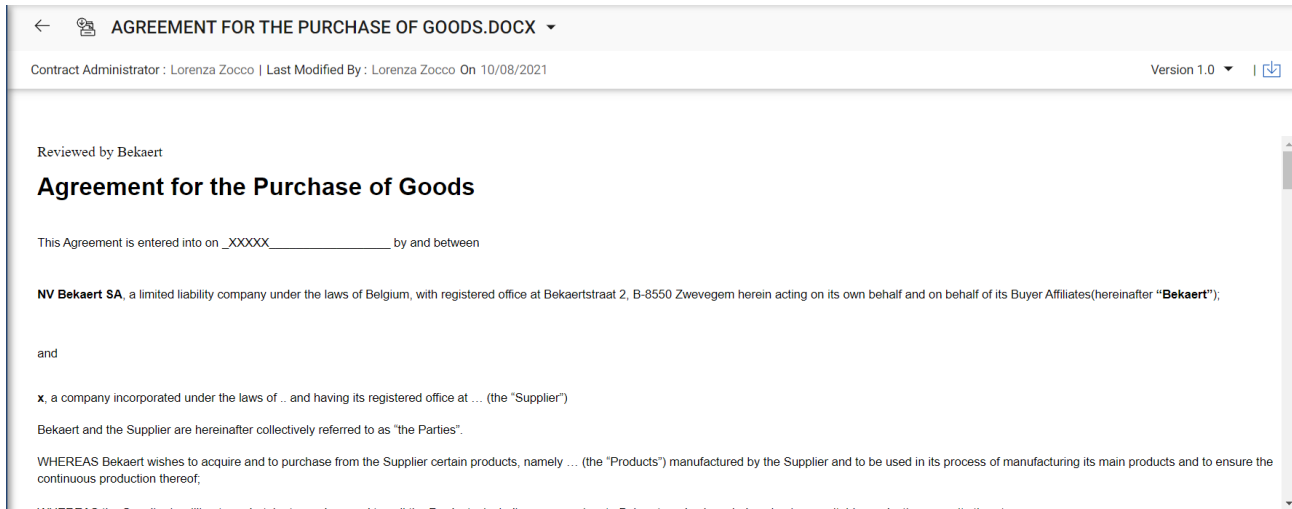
AGREEMENT FOR THE PURCHASE OF GOODS.DOCX

Contract Administrator : Lorenza Zocco | Last Modified By : Lorenza Zocco On 10/08/2021

Version 1.0

Reviewed by Bekaert

Agreement for the Purchase of Goods

This Agreement is entered into on _XXXXX_________________ by and between

NV Bekaert SA, a limited liability company under the laws of Belgium, with registered office at Bekaertstraat 2, B-8550 Zwevegem herein acting on its own behalf and on behalf of its Buyer Affiliates(hereinafter "Bekaert");

and

x, a company incorporated under the laws of .. and having its registered office at … (the "Supplier")

Bekaert and the Supplier are hereinafter collectively referred to as "the Parties".

WHEREAS Bekaert wishes to acquire and to purchase from the Supplier certain products, namely … (the "Products") manufactured by the Supplier and to be used in its process of manufacturing its main products and to ensure the continuous production thereof;

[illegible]